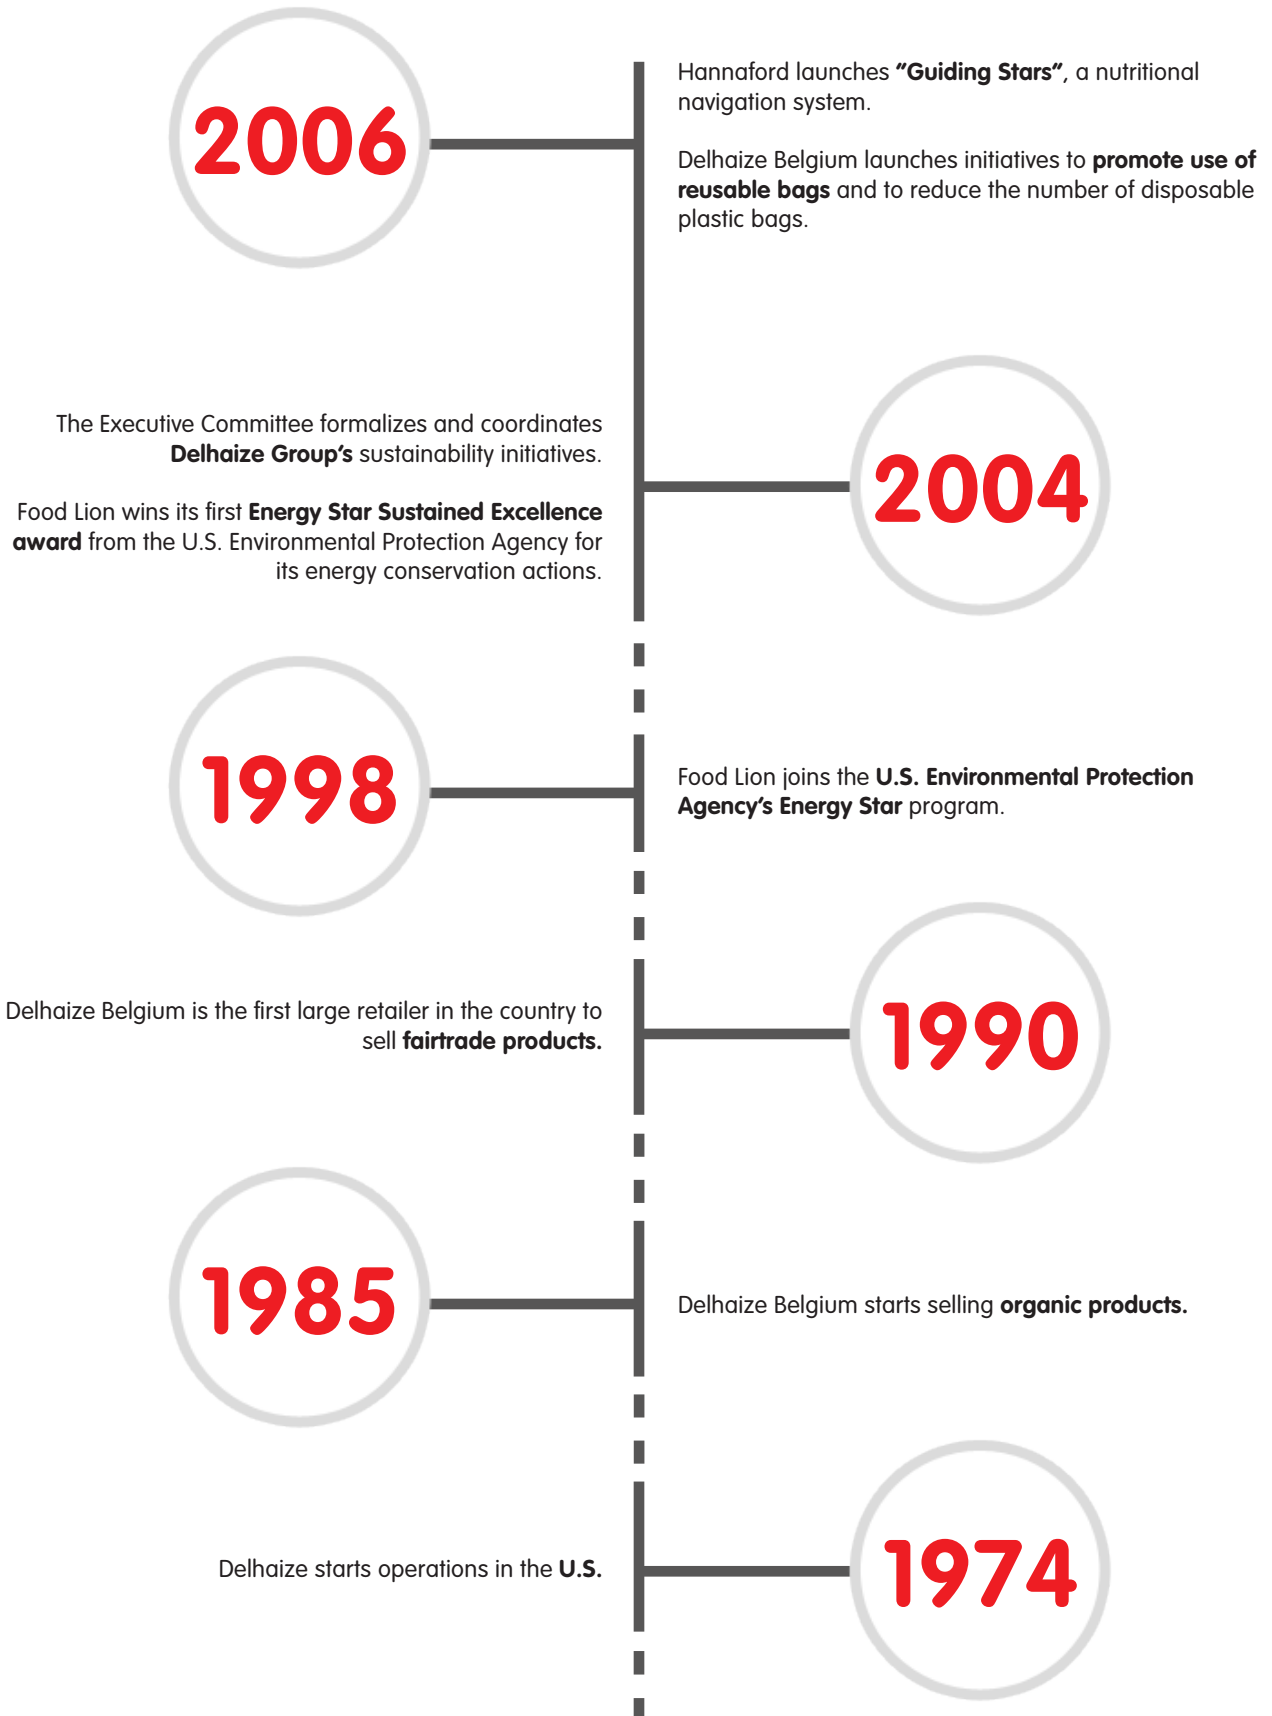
2006

Hannaford launches "Guiding Stars", a nutritional navigation system.

Delhaize Belgium launches initiatives to promote use of reusable bags and to reduce the number of disposable plastic bags.

The Executive Committee formalizes and coordinates Delhaize Group's sustainability initiatives.

Food Lion wins its first Energy Star Sustained Excellence award from the U.S. Environmental Protection Agency for its energy conservation actions.

2004

1998

Food Lion joins the U.S. Environmental Protection Agency's Energy Star program.

Delhaize Belgium is the first large retailer in the country to sell fairtrade products.

1990

1985

Delhaize Belgium starts selling organic products.

Delhaize starts operations in the U.S.

1974